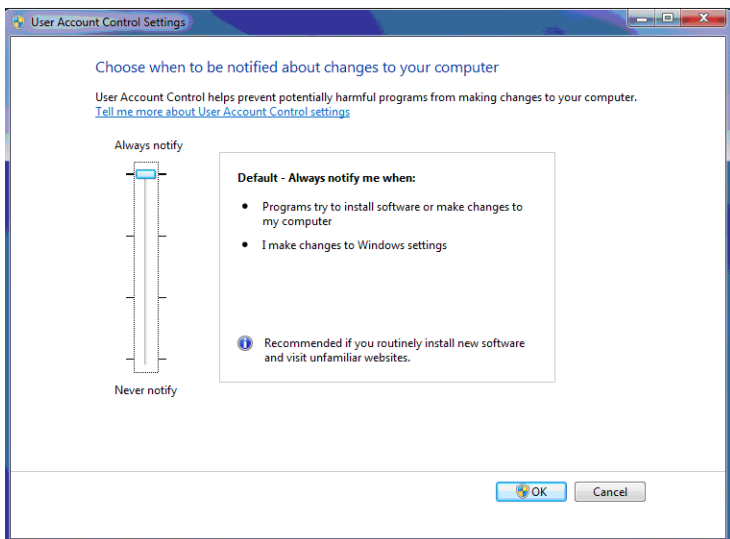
User Account Control Settings

Choose when to be notified about changes to your computer

User Account Control helps prevent potentially harmful programs from making changes to your computer.
Tell me more about User Account Control settings

Always notify

Never notify

Default - Always notify me when:

- Programs try to install software or make changes to my computer
- I make changes to Windows settings

Recommended if you routinely install new software and visit unfamiliar websites.

OK

Cancel